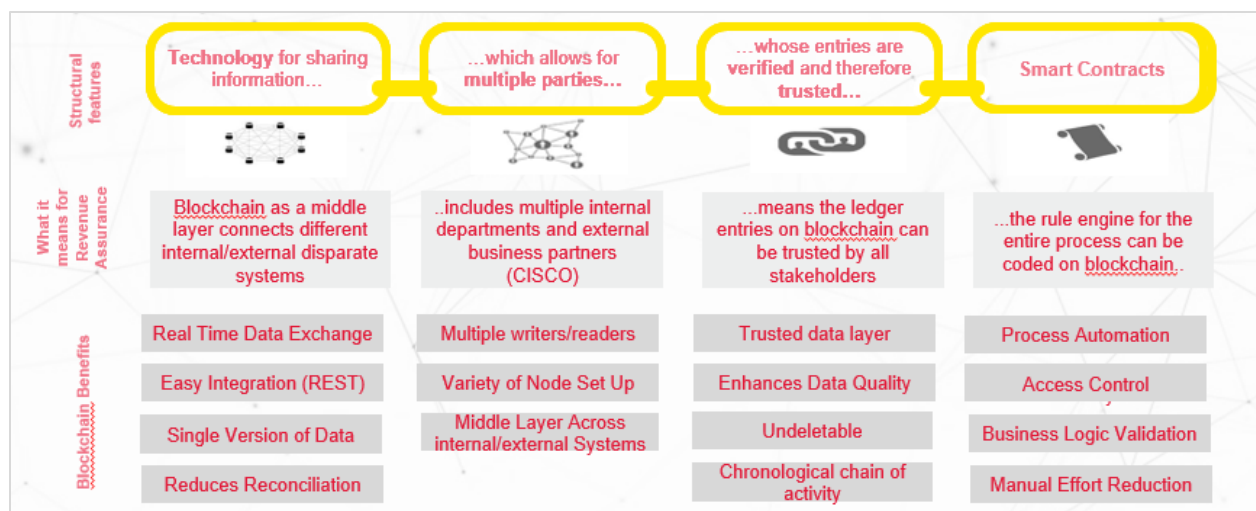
Structural features

Technology for sharing information…

…which allows for multiple parties…

…whose entries are verified and therefore trusted…

Smart Contracts

What it means for Revenue Assurance

Blockchain as a middle layer connects different internal/external disparate systems

..includes multiple internal departments and external business partners (CISCO)

…means the ledger entries on blockchain can be trusted by all stakeholders

…the rule engine for the entire process can be coded on blockchain..

Blockchain Benefits

Real Time Data Exchange

Easy Integration (REST)

Single Version of Data

Reduces Reconciliation

Multiple writers/readers

Variety of Node Set Up

Middle Layer Across internal/external Systems

Trusted data layer

Enhances Data Quality

Undeletable

Chronological chain of activity

Process Automation

Access Control

Business Logic Validation

Manual Effort Reduction